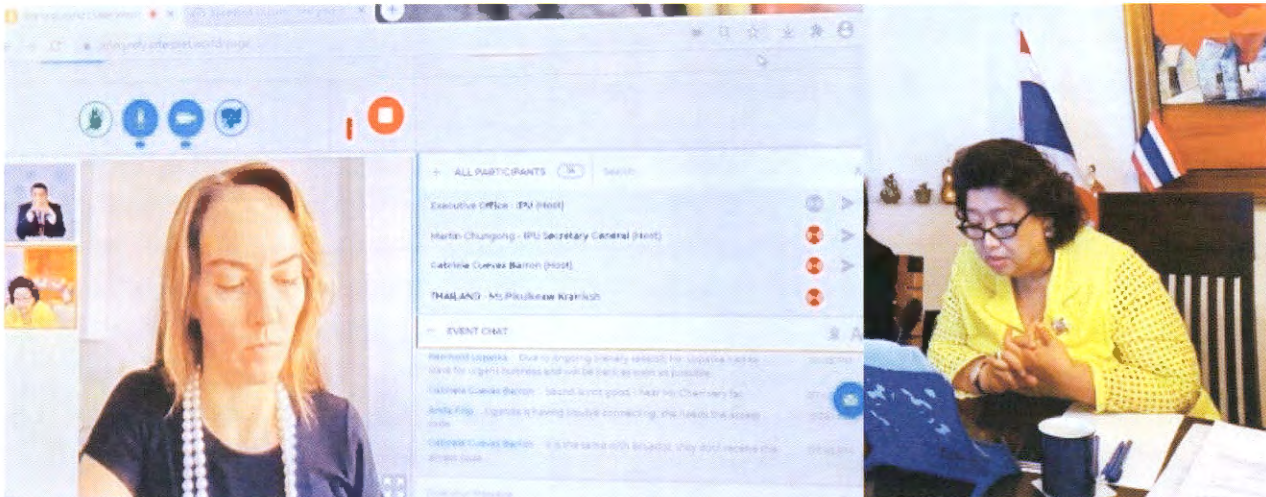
ALL PARTICIPANTS 14

Search

Executive Office - IPU (Host)

Martin Chungong - IPU Secretary General (Host)

Gabriela Cuevas Barron (Host)

THAILAND - Ms Pikulkeaw Krairiksh

EVENT CHAT

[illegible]

Gabriela Cuevas Barron - Sound is not good. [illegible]

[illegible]

Gabriela Cuevas Barron - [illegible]